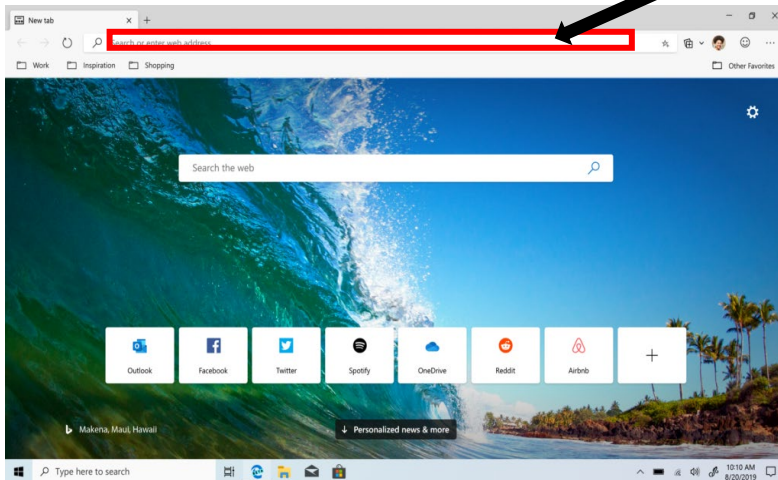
New tab

Search or enter web address

Work Inspiration Shopping

Other Favorites

Search the web

Outlook

Facebook

Twitter

Spotify

OneDrive

Reddit

Airbnb

Makena, Maui, Hawaii

Personalized news & more

Type here to search

10:10 AM
8/20/2019